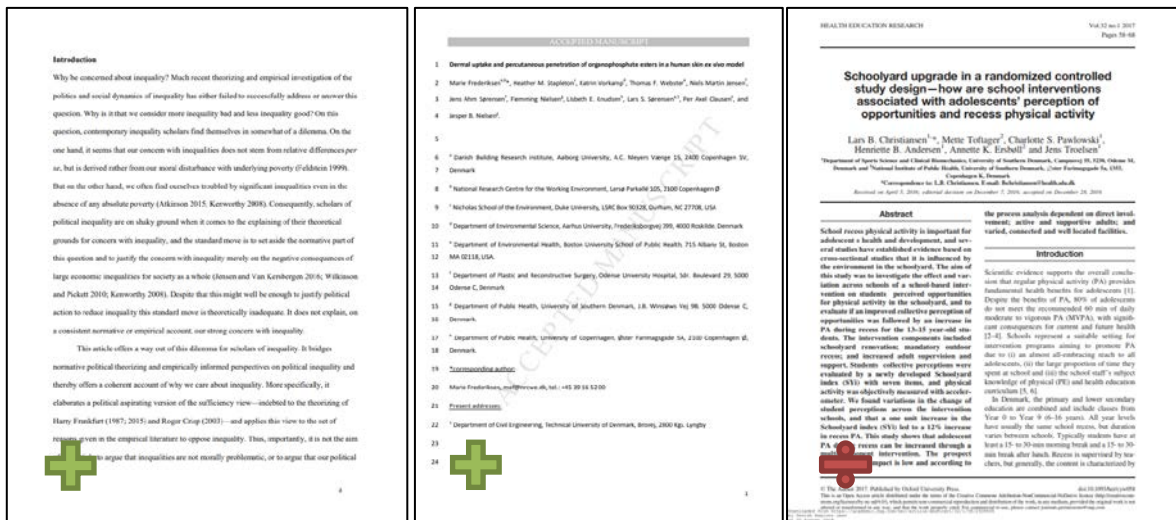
Introduction

Why be concerned about inequality? Much recent theorizing and empirical investigation of the politics and social dynamics of inequality has either failed to successfully address or answer this question. Why is it that we consider more inequality bad and less inequality good? On this question, contemporary inequality scholars find themselves in somewhat of a dilemma. On the one hand, it seems that our concern with inequalities does not stem from relative differences per se, but is derived rather from our moral disturbance with underlying poverty (Feldstein 1999). But on the other hand, we often find ourselves troubled by significant inequalities even in the absence of any absolute poverty (Atkinson 2015; Kenworthy 2008). Consequently, scholars of political inequality are on shaky ground when it comes to the explaining of their theoretical grounds for concern with inequality, and the standard move is to set aside the normative part of this question and to justify the concern with inequality merely on the negative consequences of large economic inequalities for society as a whole (Jensen and Van Kersbergen 2016; Wilkinson and Pickett 2010; Kenworthy 2008). Despite that this might well be enough to justify political action to reduce inequality this standard move is theoretically inadequate. It does not explain, on a consistent normative or empirical account, our strong concern with inequality.

This article offers a way out of this dilemma for scholars of inequality. It bridges normative political theorizing and empirically informed perspectives on political inequality and thereby offers a coherent account of why we care about inequality. More specifically, it elaborates a political aspirating version of the sufficiency view—indebted to the theorizing of Harry Frankfurt (1987; 2015) and Roger Crisp (2003)—and applies this view to the set of reasons given in the empirical literature to oppose inequality. Thus, importantly, it is not the aim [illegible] to argue that inequalities are not morally problematic, or to argue that our political

2

ACCEPTED MANUSCRIPT

1 Dermal uptake and percutaneous penetration of organophosphate esters in a human skin ex vivo model

2 Marie Frederiksen$^{1*}$, Heather M. Stapleton$^{3}$, Katrin Vorkamp$^{4}$, Thomas F. Webster$^{5}$, Niels Martin Jensen$^{2}$,

3 Jens Ahm Sørensen$^{6}$, Flemming Nielsen$^{7}$, Lisbeth E. Knudsen$^{8}$, Lars S. Sørensen$^{6,7}$, Per Axel Clausen$^{2}$, and

4 Jesper B. Nielsen$^{7}$.

5

6 $^{1}$ Danish Building Research Institute, Aalborg University, A.C. Meyers Vænge 15, 2400 Copenhagen SV, 7 Denmark

8 $^{2}$ National Research Centre for the Working Environment, Lersø Parkallé 105, 2100 Copenhagen Ø

9 $^{3}$ Nicholas School of the Environment, Duke University, LSRC Box 90328, Durham, NC 27708, USA

10 $^{4}$ Department of Environmental Science, Aarhus University, Frederiksborgvej 399, 4000 Roskilde, Denmark

11 $^{5}$ Department of Environmental Health, Boston University School of Public Health, 715 Albany St, Boston 12 MA 02118, USA.

13 $^{6}$ Department of Plastic and Reconstructive Surgery, Odense University Hospital, Sdr. Boulevard 29, 5000 14 Odense C, Denmark

15 $^{7}$ Department of Public Health, University of Southern Denmark, J.B. Winsløws Vej 9B, 5000 Odense C, 16 Denmark.

17 $^{8}$ Department of Public Health, University of Copenhagen, Øster Farimagsgade 5A, 2100 Copenhagen Ø, 18 Denmark.

19 *corresponding author:

20 Marie Frederiksen, maf@sbi.aau.dk, tel.: +45 99 16 52 00

21 Present addresses:

22 $^{1}$ Department of Civil Engineering, Technical University of Denmark, Brovej, 2800 Kgs. Lyngby

23

24

ACCEPTED MANUSCRIPT

HEALTH EDUCATION RESEARCH

Vol.32 no.1 2017
Pages 58–68

Schoolyard upgrade in a randomized controlled study design—how are school interventions associated with adolescents' perception of opportunities and recess physical activity

Lars B. Christiansen$^{1,*}$, Mette Toftager$^{2}$, Charlotte S. Pawlowski$^{1}$, Henriette B. Andersen$^{1}$, Annette K. Ersbøll$^{2}$ and Jens Troelsen$^{1}$

$^{1}$Department of Sports Science and Clinical Biomechanics, University of Southern Denmark, Campusvej 55, 5230, Odense M, Denmark and $^{2}$National Institute of Public Health, University of Southern Denmark, Øster Farimagsgade 5A, 1353, Copenhagen K, Denmark

*Correspondence to: L.B. Christiansen. E-mail: lbchristiansen@health.sdu.dk

Received on April 5, 2016; editorial decision on December 7, 2016; accepted on December 29, 2016

Abstract

School recess physical activity is important for adolescent s health and development, and several studies have established evidence based on cross-sectional studies that it is influenced by the environment in the schoolyard. The aim of this study was to investigate the effect and variation across schools of a school-based intervention on students perceived opportunities for physical activity in the schoolyard, and to evaluate if an improved collective perception of opportunities was followed by an increase in PA during recess for the 13–15 year-old students. The intervention components included schoolyard renovation; mandatory outdoor recess; and increased adult supervision and support. Students collective perceptions were evaluated by a newly developed Schoolyard index (SYI) with seven items, and physical activity was objectively measured with accelerometer. We found variations in the change of student perceptions across the intervention schools, and that a one unit increase in the Schoolyard index (SYI) led to a 12% increase in recess PA. This study shows that adolescent PA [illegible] recess can be increased through a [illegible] intervention. The prospect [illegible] impact is low and according to

the process analysis dependent on direct involvement; active and supportive adults; and varied, connected and well located facilities.

Introduction

Scientific evidence supports the overall conclusion that regular physical activity (PA) provides fundamental health benefits for adolescents [1]. Despite the benefits of PA, 80% of adolescents do not meet the recommended 60 min of daily moderate to vigorous PA (MVPA), with significant consequences for current and future health [2–4]. Schools represent a suitable setting for intervention programs aiming to promote PA due to (i) an almost all-embracing reach to all adolescents, (ii) the large proportion of time they spent at school and (iii) the school staff's subject knowledge of physical (PE) and health education curriculum [5, 6].

In Denmark, the primary and lower secondary education are combined and include classes from Year 0 to Year 9 (6–16 years). All year levels have usually the same school recess, but duration varies between schools. Typically students have at least a 15- to 30-min morning break and a 15- to 30-min break after lunch. Recess is supervised by teachers, but generally, the content is characterized by

© The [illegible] 2017. Published by Oxford University Press.

doi:10.1093/her/cyw058

This is an Open Access article distributed under the terms of the Creative Commons Attribution Non-Commercial License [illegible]